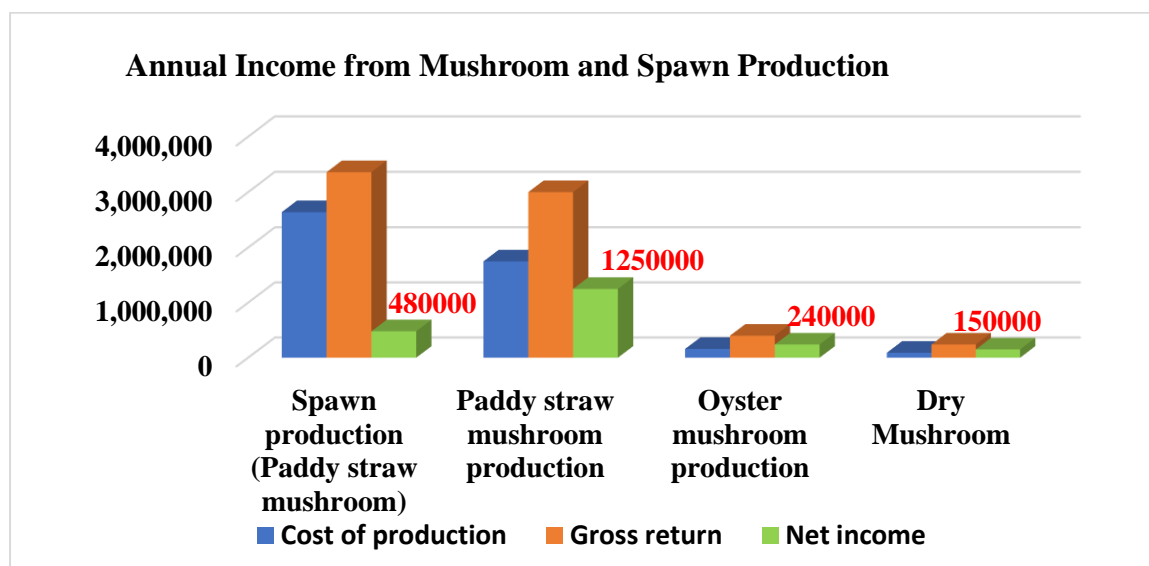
Annual Income from Mushroom and Spawn Production

4,000,000
3,000,000
2,000,000
1,000,000
0

480000
1250000
240000
150000

Spawn production (Paddy straw mushroom)
Paddy straw mushroom production
Oyster mushroom production
Dry Mushroom

Cost of production
Gross return
Net income